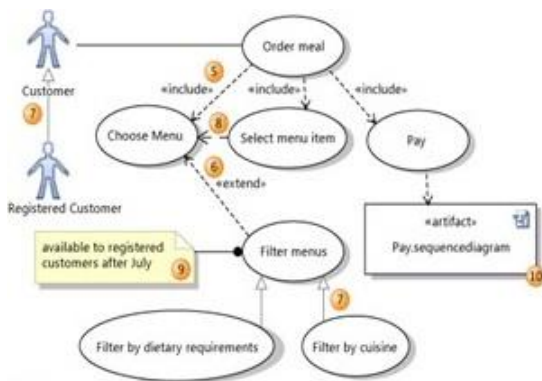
Customer

7

Registered Customer

Order meal

5

«include»

«include»

«include»

Choose Menu

8

Select menu item

Pay

6

«extend»

available to registered customers after July

9

Filter menus

«artifact»

Pay.sequencediagram

10

7

Filter by dietary requirements

Filter by cuisine